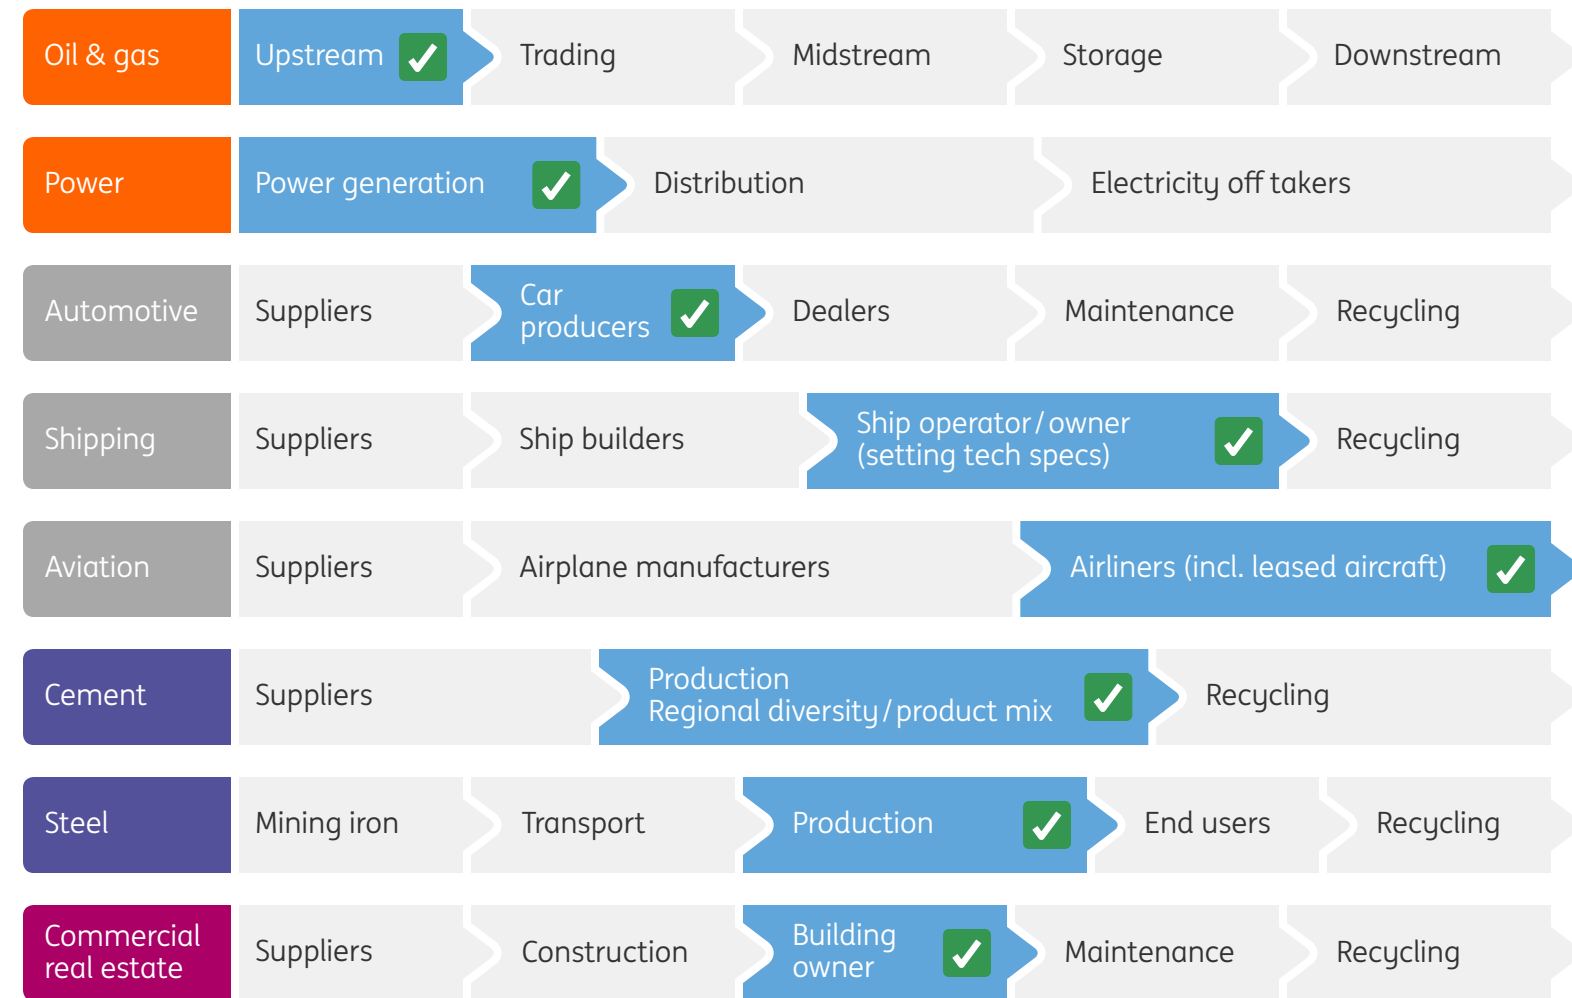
| | | | | | |
|---|---|---|---|---|---|
| Oil & gas | Upstream ✓ | Trading | Midstream | Storage | Downstream |
| Power | Power generation ✓ | Distribution | Electricity off takers | | |
| Automotive | Suppliers | Car producers ✓ | Dealers | Maintenance | Recycling |
| Shipping | Suppliers | Ship builders | Ship operator / owner (setting tech specs) ✓ | Recycling | |
| Aviation | Suppliers | Airplane manufacturers | Airliners (incl. leased aircraft) ✓ | | |
| Cement | Suppliers | Production Regional diversity / product mix ✓ | Recycling | | |
| Steel | Mining iron | Transport | Production ✓ | End users | Recycling |
| Commercial real estate | Suppliers | Construction | Building owner ✓ | Maintenance | Recycling |